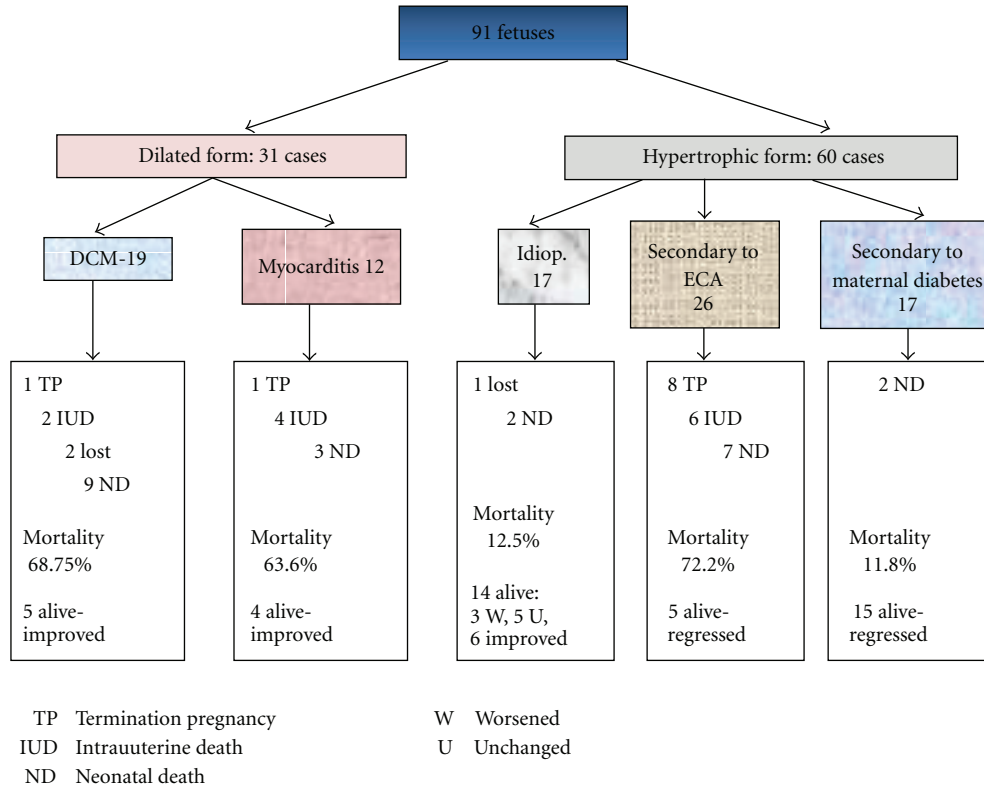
91 fetuses

Dilated form: 31 cases

Hypertrophic form: 60 cases

DCM-19

Myocarditis 12

Idiop. 17

Secondary to ECA 26

Secondary to maternal diabetes 17

1 TP
2 IUD
2 lost
9 ND

Mortality 68.75%

5 alive-improved

1 TP
4 IUD
3 ND

Mortality 63.6%

4 alive-improved

1 lost
2 ND

Mortality 12.5%

14 alive: 3 W, 5 U, 6 improved

8 TP
6 IUD
7 ND

Mortality 72.2%

5 alive-regressed

2 ND

Mortality 11.8%

15 alive-regressed

TP Termination pregnancy
IUD Intrauterine death
ND Neonatal death
W Worsened
U Unchanged